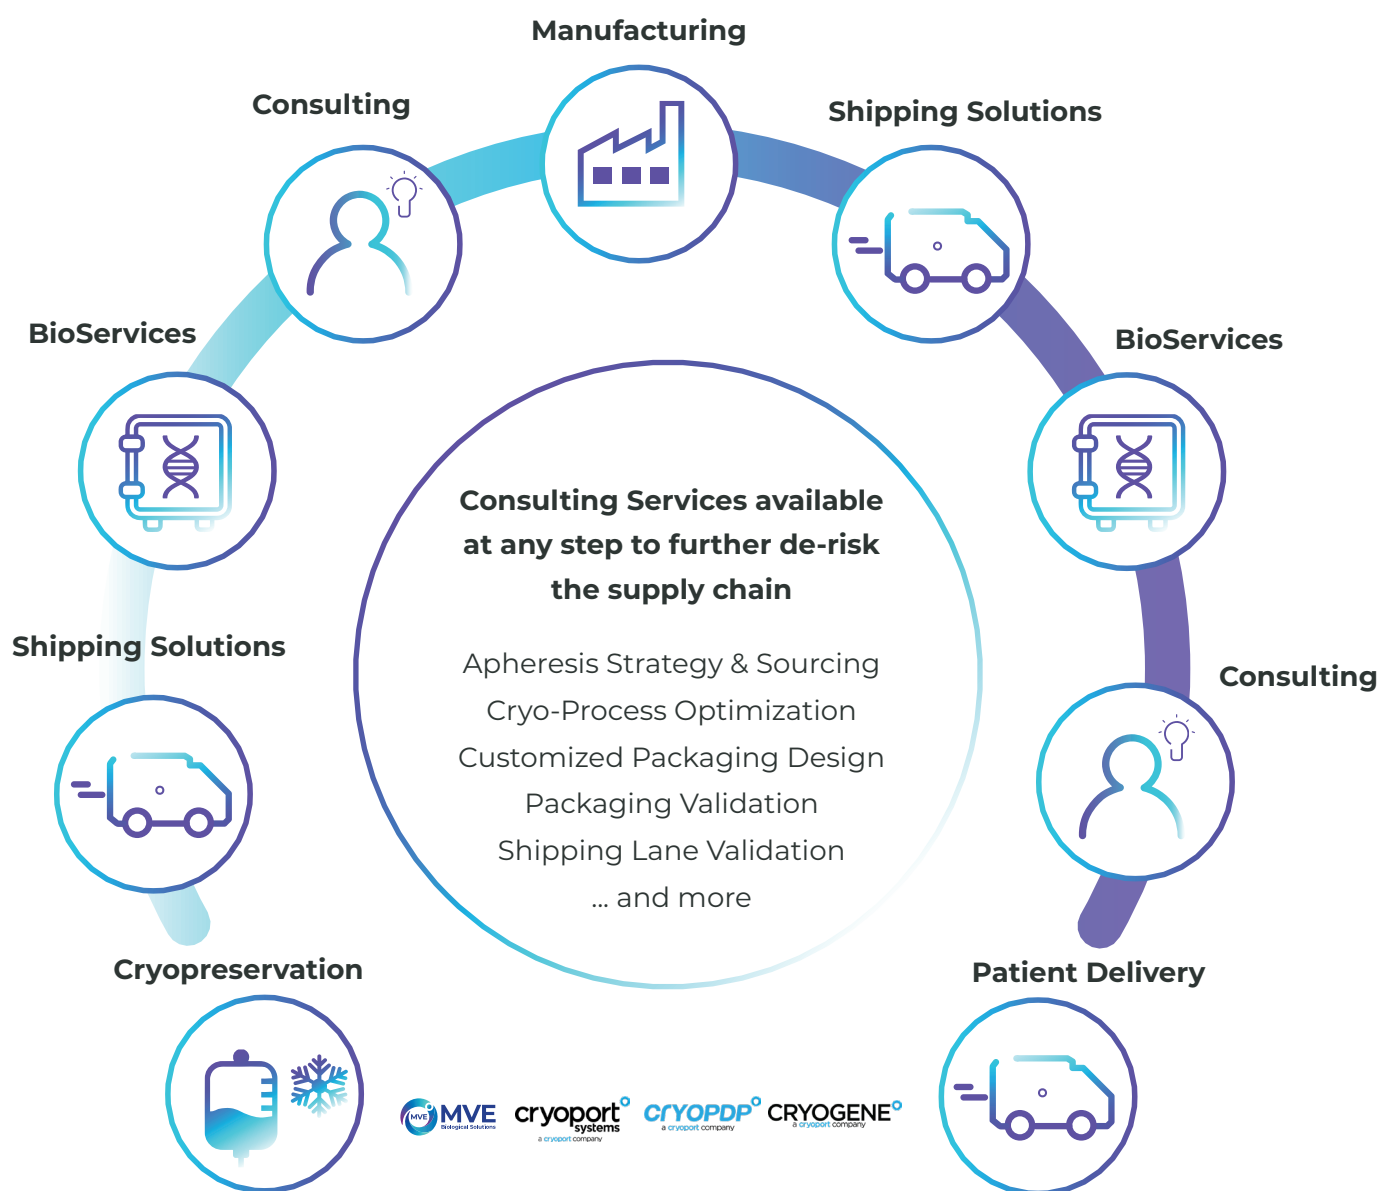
Manufacturing

Consulting

Shipping Solutions

BioServices

BioServices

Consulting Services available at any step to further de-risk the supply chain

Apheresis Strategy & Sourcing
Cryo-Process Optimization
Customized Packaging Design
Packaging Validation
Shipping Lane Validation
... and more

Shipping Solutions

Consulting

Cryopreservation

Patient Delivery

MVE MVE Biological Solutions cryoport systems a cryoport company CRYOPDP a cryoport company CRYOGENE a cryoport company